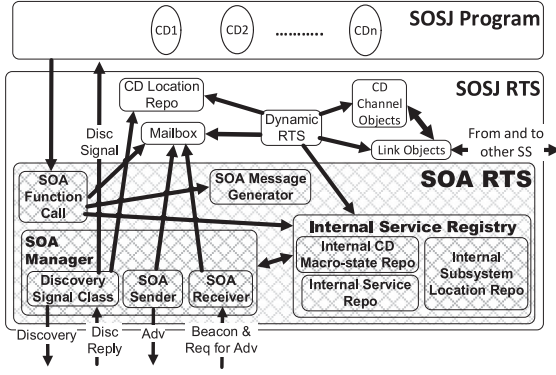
SOSJ Program

CD1

CD2

..........

CDn

SOSJ RTS

CD Location Repo

Disc Signal

Mailbox

Dynamic RTS

CD Channel Objects

Link Objects

From and to other SS

SOA RTS

SOA Function Call

SOA Message Generator

Internal Service Registry

SOA Manager

Internal CD Macro-state Repo

Internal Service Repo

Internal Subsystem Location Repo

Discovery Signal Class

SOA Sender

SOA Receiver

Discovery

Disc Reply

Adv

Beacon & Req for Adv